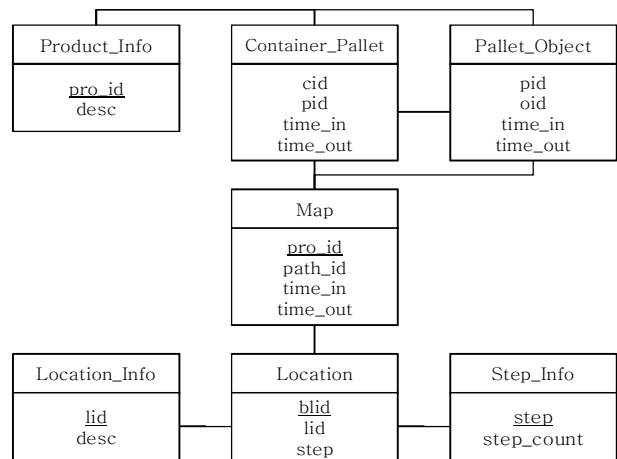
Product_Info

pro_id
desc

Container_Pallet

cid
pid
time_in
time_out

Pallet_Object

pid
oid
time_in
time_out

Map

pro_id
path_id
time_in
time_out

Location_Info

lid
desc

Location

blid
lid
step

Step_Info

step
step_count